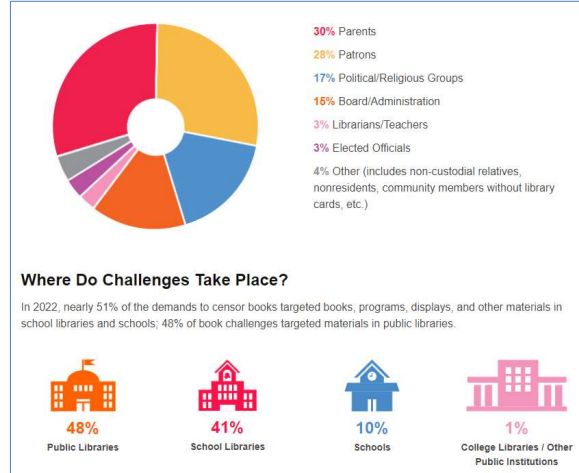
30% Parents

28% Patrons

17% Political/Religious Groups

15% Board/Administration

3% Librarians/Teachers

3% Elected Officials

4% Other (includes non-custodial relatives, nonresidents, community members without library cards, etc.)

Where Do Challenges Take Place?

In 2022, nearly 51% of the demands to censor books targeted books, programs, displays, and other materials in school libraries and schools; 48% of book challenges targeted materials in public libraries.

48%
Public Libraries

41%
School Libraries

10%
Schools

1%
College Libraries / Other Public Institutions